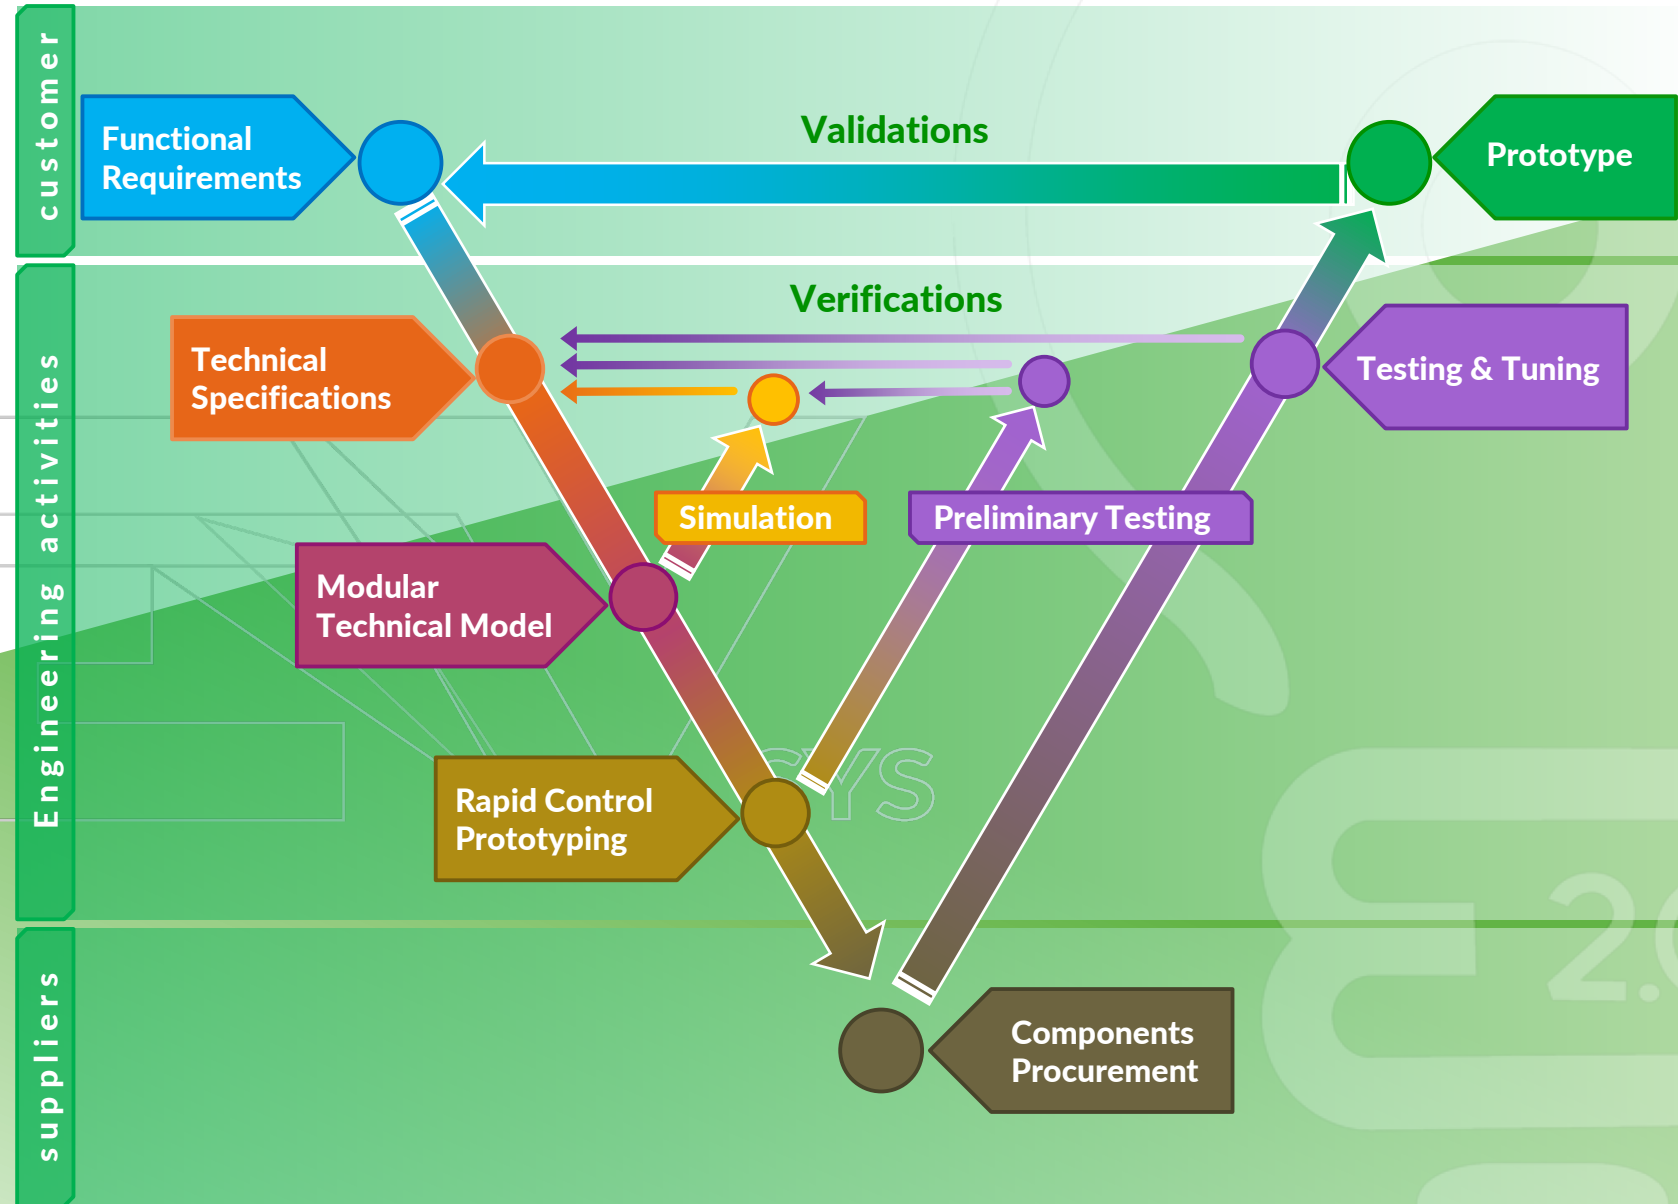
customer

Engineering activities

suppliers

Functional Requirements

Validations

Prototype

Verifications

Technical Specifications

Testing & Tuning

Simulation

Preliminary Testing

Modular Technical Model

Rapid Control Prototyping

Components Procurement